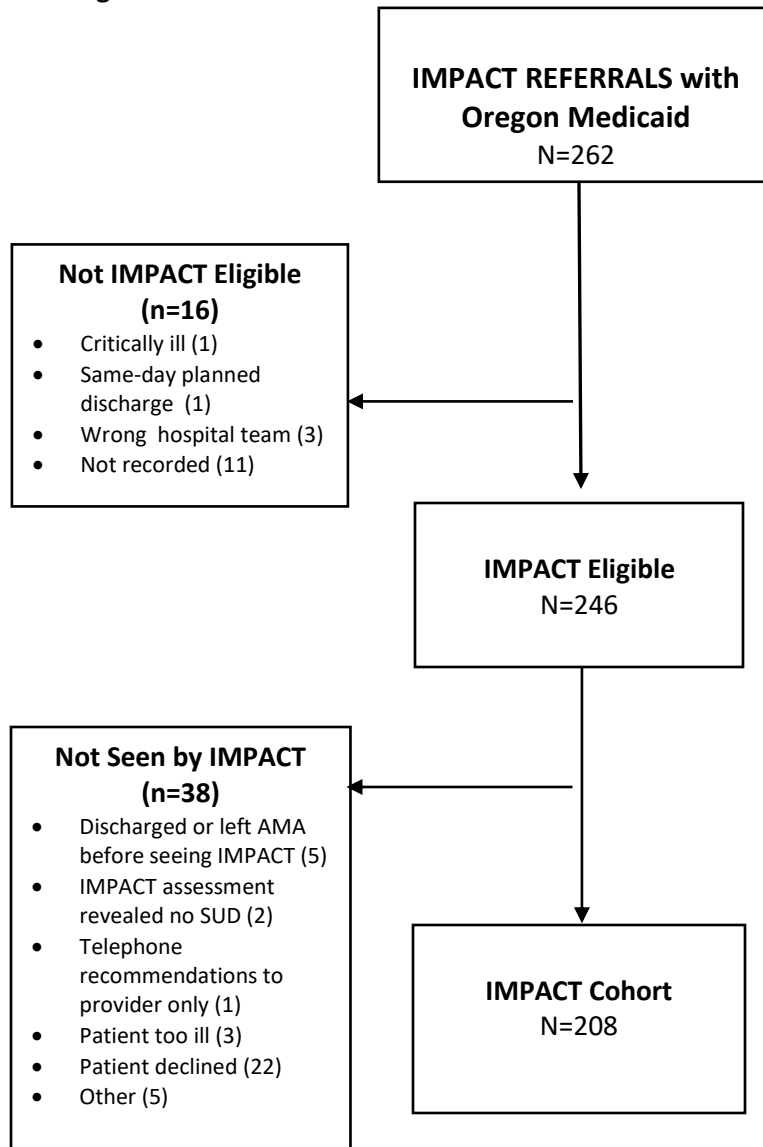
IMPACT REFERRALS with Oregon Medicaid
N=262

Not IMPACT Eligible (n=16)
- Critically ill (1)
- Same-day planned discharge (1)
- Wrong hospital team (3)
- Not recorded (11)

IMPACT Eligible
N=246

Not Seen by IMPACT (n=38)
- Discharged or left AMA before seeing IMPACT (5)
- IMPACT assessment revealed no SUD (2)
- Telephone recommendations to provider only (1)
- Patient too ill (3)
- Patient declined (22)
- Other (5)

IMPACT Cohort
N=208